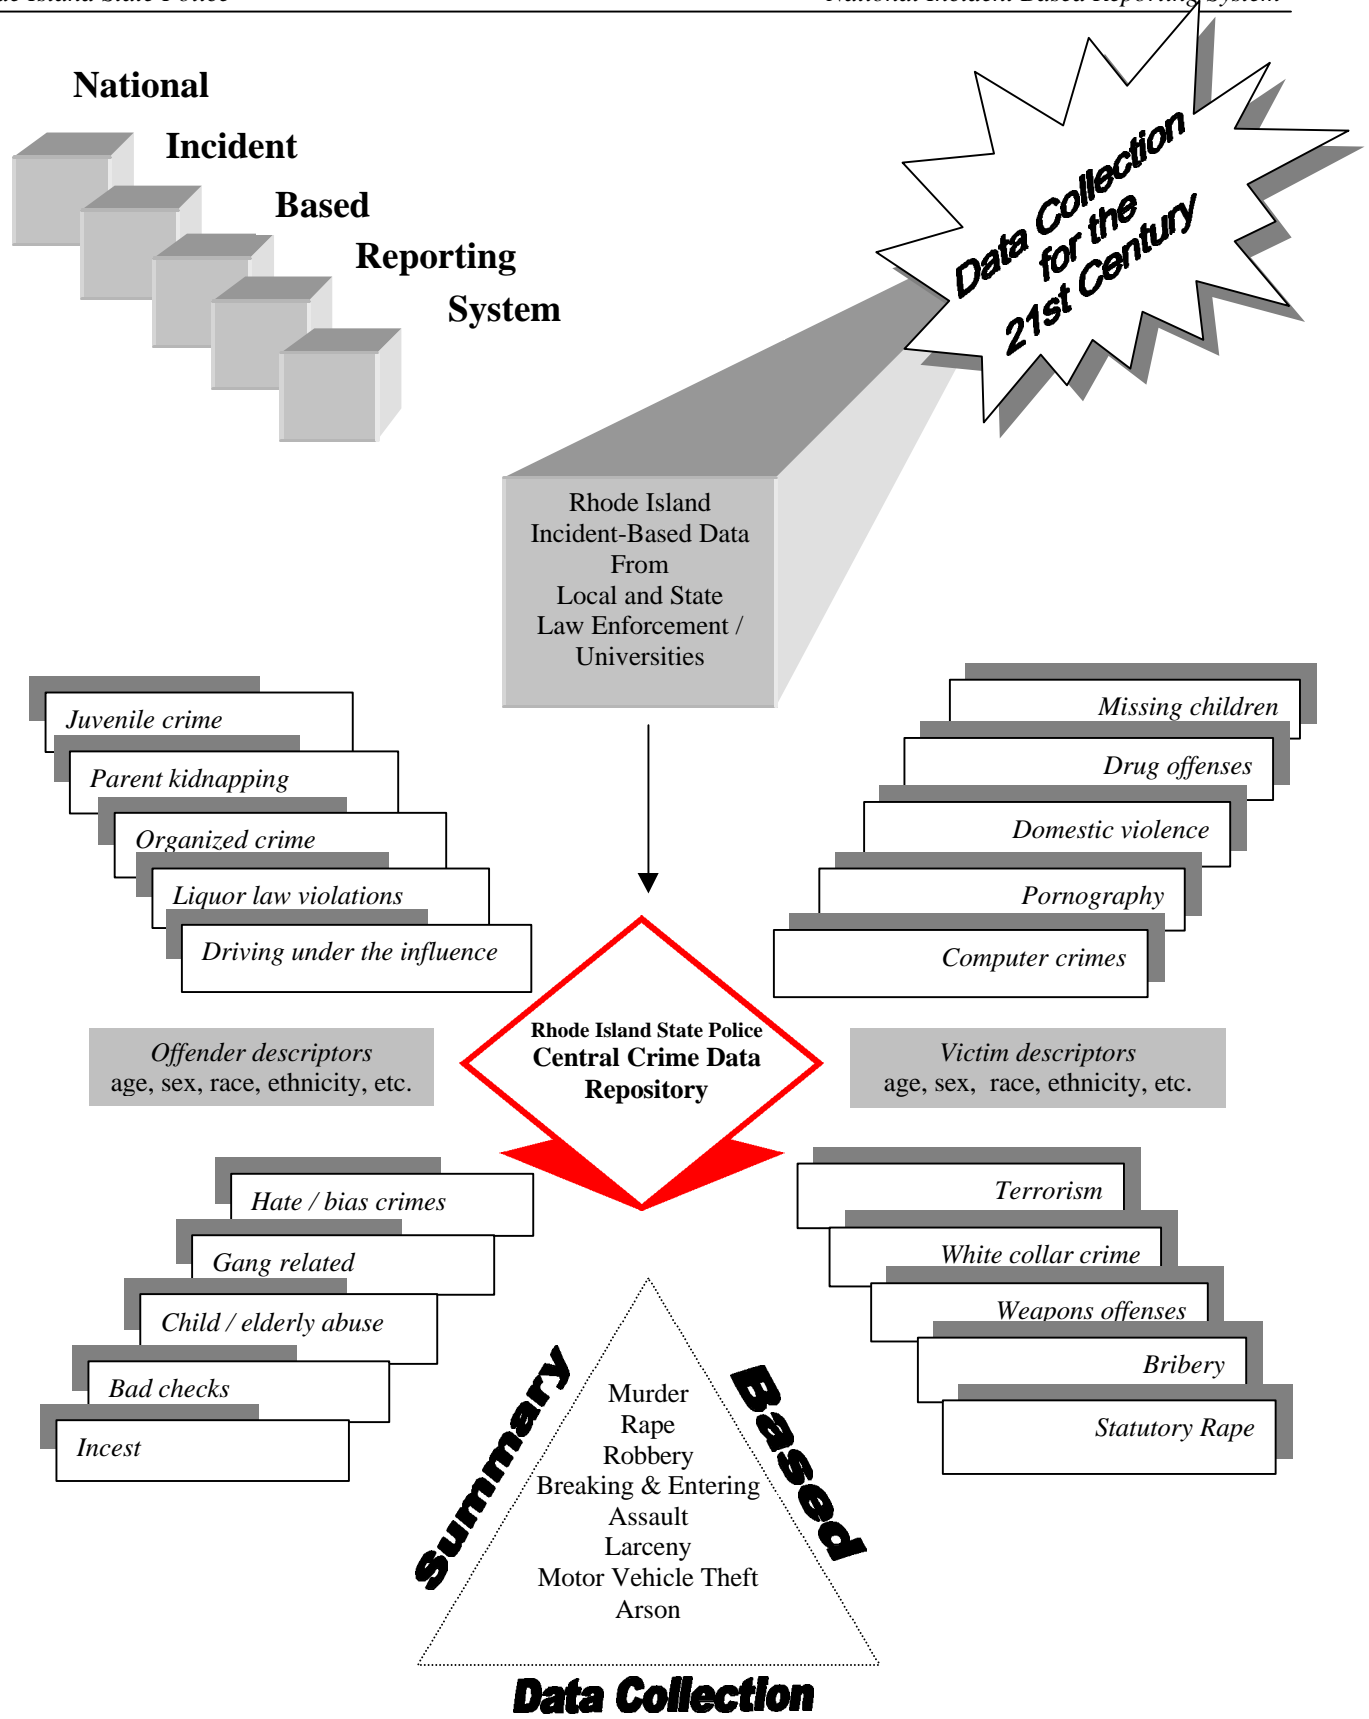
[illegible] Island State Police National Incident Based Reporting System

National
Incident
Based
Reporting
System

Data Collection for the 21st Century

Rhode Island Incident-Based Data From Local and State Law Enforcement / Universities

Juvenile crime
Parent kidnapping
Organized crime
Liquor law violations
Driving under the influence

Missing children
Drug offenses
Domestic violence
Pornography
Computer crimes

Offender descriptors
age, sex, race, ethnicity, etc.

Rhode Island State Police
Central Crime Data Repository

Victim descriptors
age, sex, race, ethnicity, etc.

Hate / bias crimes
Gang related
Child / elderly abuse
Bad checks
Incest

Terrorism
White collar crime
Weapons offenses
Bribery
Statutory Rape

Summary

Murder
Rape
Robbery
Breaking & Entering
Assault
Larceny
Motor Vehicle Theft
Arson

Based

Data Collection